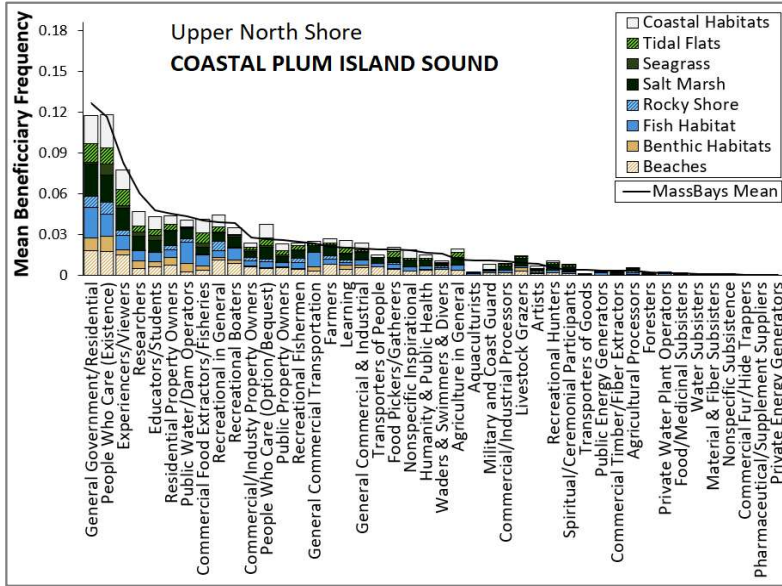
Upper North Shore
COASTAL PLUM ISLAND SOUND

Coastal Habitats
Tidal Flats
Seagrass
Salt Marsh
Rocky Shore
Fish Habitat
Benthic Habitats
Beaches

MassBays Mean

Mean Beneficiary Frequency

0.18
0.15
0.12
0.09
0.06
0.03
0

General Government/Residential
People Who Care (Existence)
Experiencers/Viewers
Researchers
Educators/Students
Residential Property Owners
Public Water/Dam Operators
Commercial Food Extractors/Fisheries
Recreational in General
Recreational Boaters
Commercial/Industry Property Owners
People Who Care (Option/Bequest)
Public Property Owners
Recreational Fishermen
General Commercial Transportation
Farmers
Learning
General Commercial & Industrial
Transporters of People
Food Pickers/Gatherers
Nonspecific Inspirational
Humanity & Public Health
Waders & Swimmers & Divers
Agriculture in General
Aquaculturists
Military and Coast Guard
Commercial/Industrial Processors
Livestock Grazers
Artists
Recreational Hunters
Spiritual/Ceremonial Participants
Transporters of Goods
Public Energy Generators
Commercial Timber/Fiber Extractors
Agricultural Processors
Foresters
Private Water Plant Operators
Food/Medicinal Subsisters
Water Subsisters
Material & Fiber Subsisters
Nonspecific Subsistence
Commercial Fur/Hide Trappers
Pharmaceutical/Supplement Suppliers
Private Energy Generators